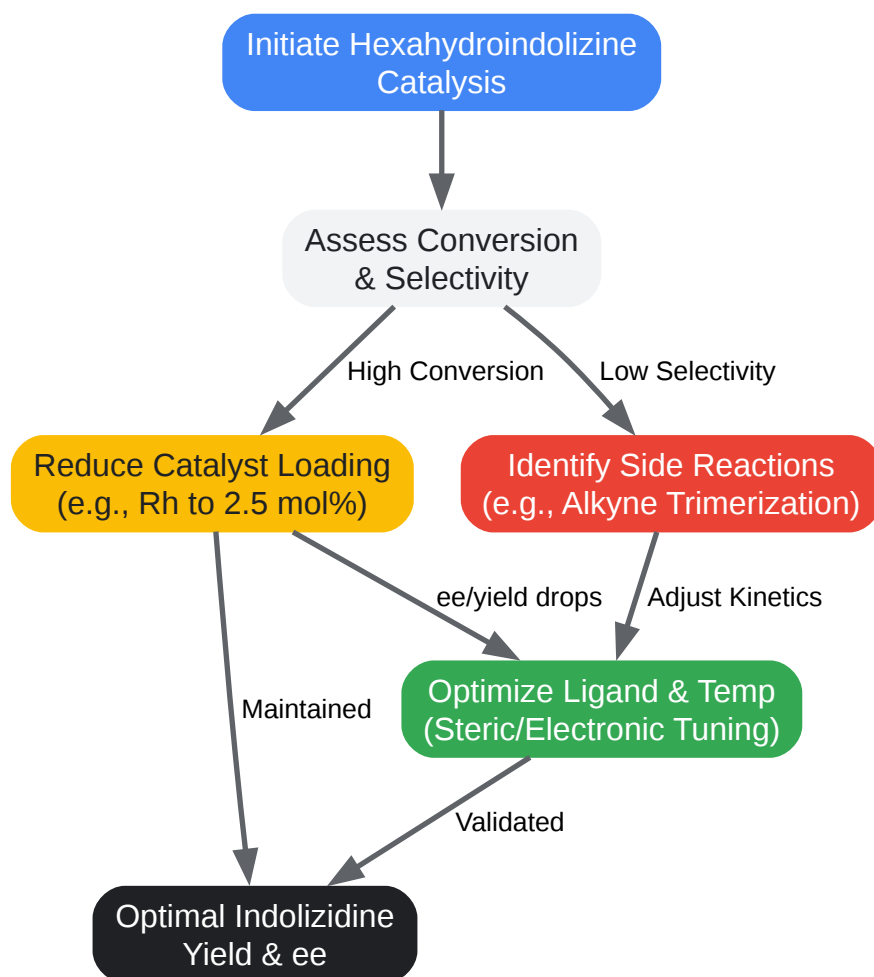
Initiate Hexahydroindolizine Catalysis

Assess Conversion & Selectivity

High Conversion

Low Selectivity

Reduce Catalyst Loading (e.g., Rh to 2.5 mol%)

Identify Side Reactions (e.g., Alkyne Trimerization)

ee/yield drops

Adjust Kinetics

Maintained

Optimize Ligand & Temp (Steric/Electronic Tuning)

Validated

Optimal Indolizidine Yield & ee